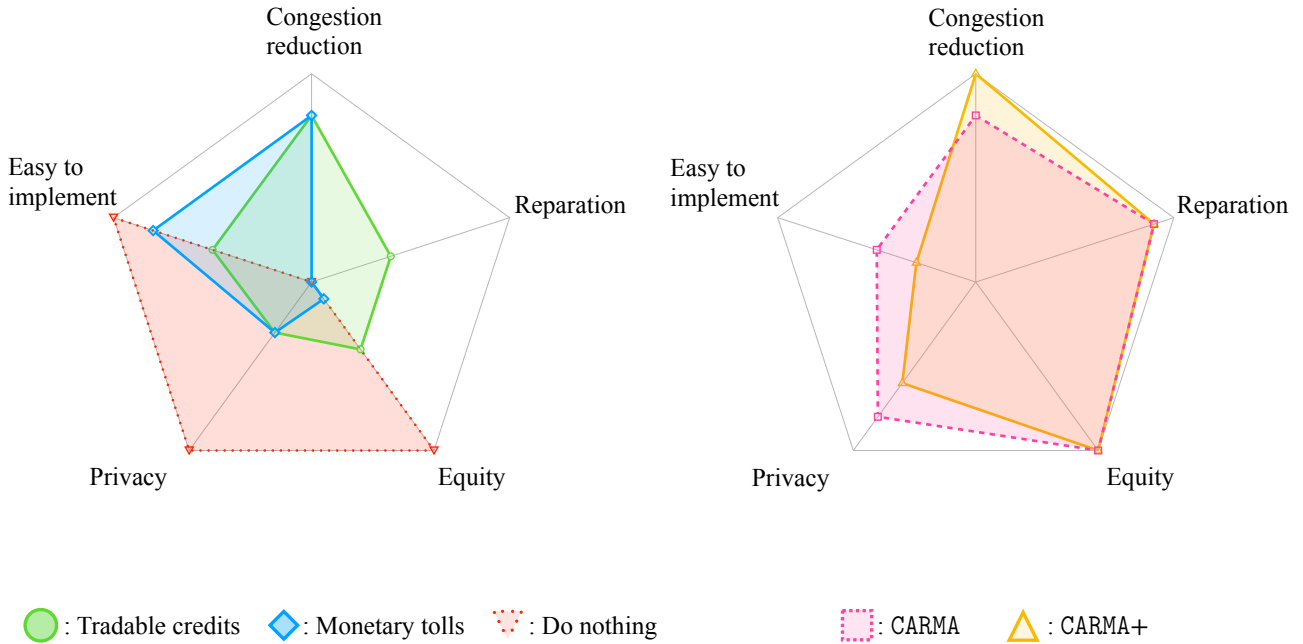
Congestion reduction

Easy to implement

Reparation

Privacy

Equity

: Tradable credits : Monetary tolls : Do nothing

Congestion reduction

Easy to implement

Reparation

Privacy

Equity

: CARMA : CARMA+